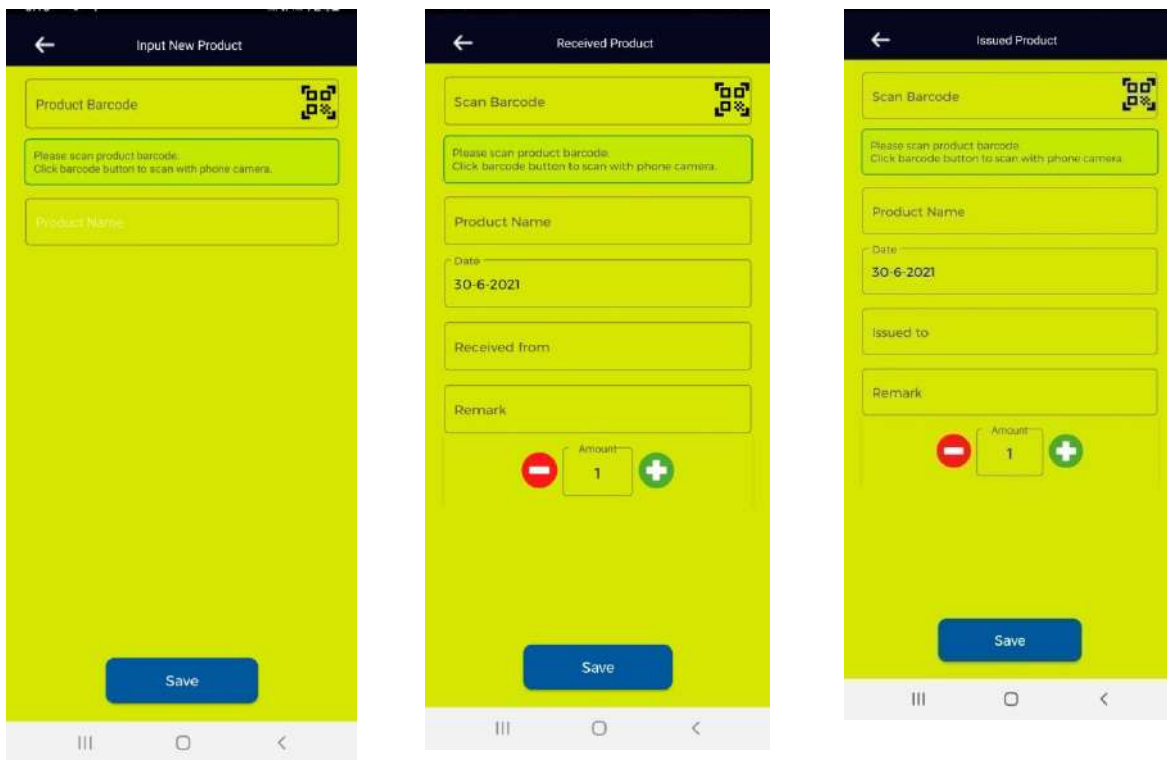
Input New Product

Product Barcode

Please scan product barcode.
Click barcode button to scan with phone camera.

Product Name

Save

Received Product

Scan Barcode

Please scan product barcode.
Click barcode button to scan with phone camera.

Product Name

Date
30-6-2021

Received from

Remark

Amount
1

Save

Issued Product

Scan Barcode

Please scan product barcode.
Click barcode button to scan with phone camera.

Product Name

Date
30-6-2021

Issued to

Remark

Amount
1

Save